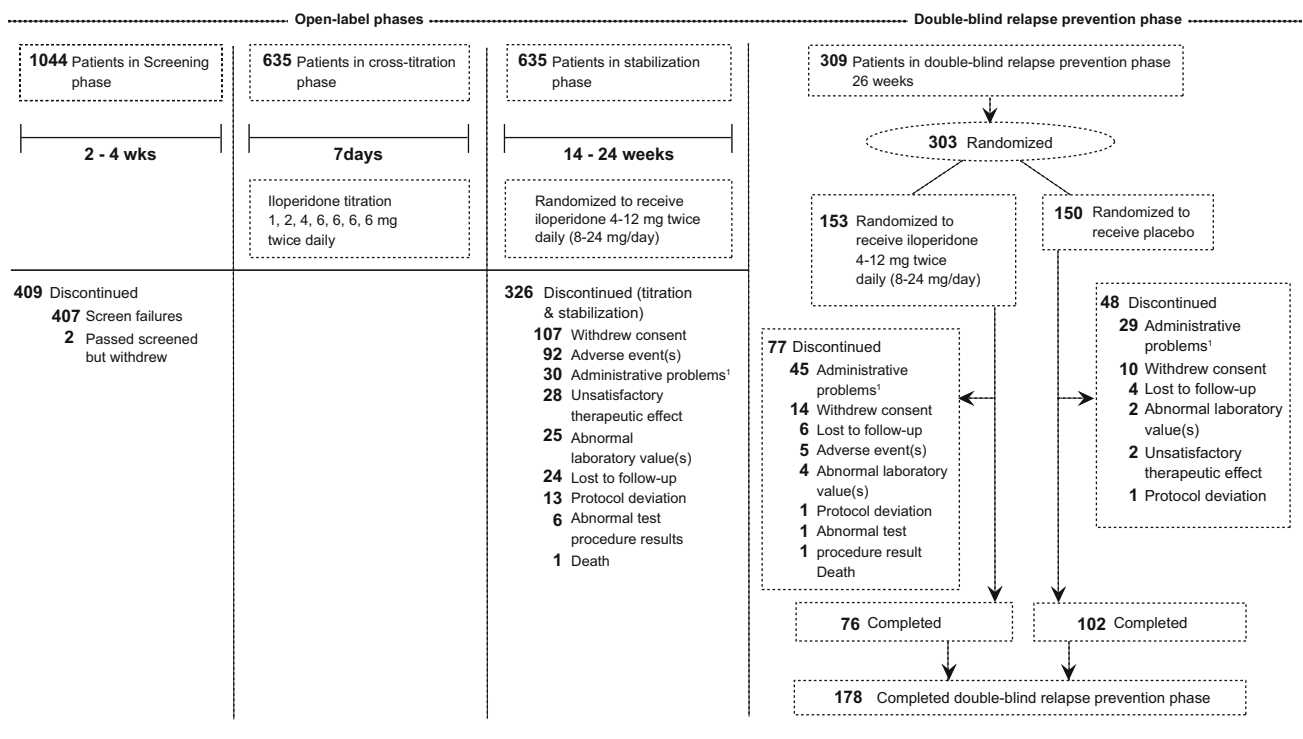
Open-label phases

Double-blind relapse prevention phase

**1044** Patients in Screening phase

2 - 4 wks

**409** Discontinued
**407** Screen failures
**2** Passed screened but withdrew

**635** Patients in cross-titration phase

7days

Iloperidone titration 1, 2, 4, 6, 6, 6, 6 mg twice daily

**635** Patients in stabilization phase

14 - 24 weeks

Randomized to receive iloperidone 4-12 mg twice daily (8-24 mg/day)

**326** Discontinued (titration & stabilization)
**107** Withdrew consent
**92** Adverse event(s)
**30** Administrative problems$^1$
**28** Unsatisfactory therapeutic effect
**25** Abnormal laboratory value(s)
**24** Lost to follow-up
**13** Protocol deviation
**6** Abnormal test procedure results
**1** Death

**309** Patients in double-blind relapse prevention phase 26 weeks

**303** Randomized

**153** Randomized to receive iloperidone 4-12 mg twice daily (8-24 mg/day)

**150** Randomized to receive placebo

**77** Discontinued
**45** Administrative problems$^1$
**14** Withdrew consent
**6** Lost to follow-up
**5** Adverse event(s)
**4** Abnormal laboratory value(s)
**1** Protocol deviation
**1** Abnormal test
**1** procedure result Death

**48** Discontinued
**29** Administrative problems$^1$
**10** Withdrew consent
**4** Lost to follow-up
**2** Abnormal laboratory value(s)
**2** Unsatisfactory therapeutic effect
**1** Protocol deviation

**76** Completed

**102** Completed

**178** Completed double-blind relapse prevention phase